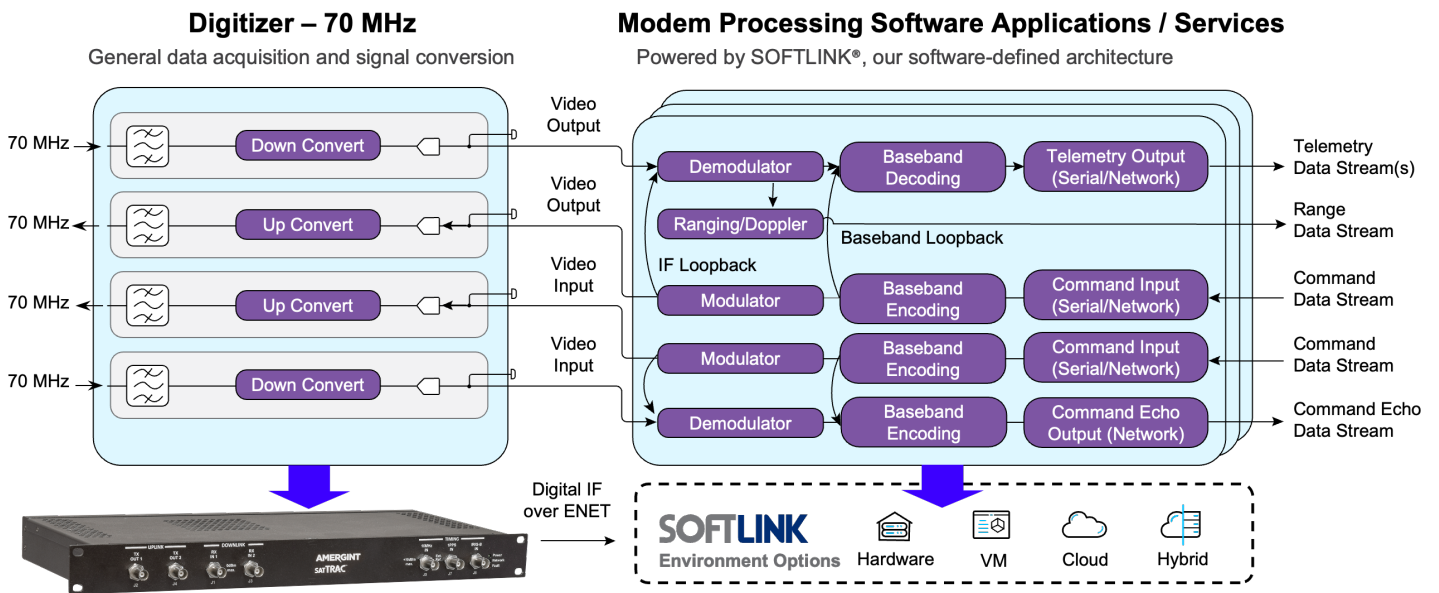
Digitizer – 70 MHz

General data acquisition and signal conversion

Modem Processing Software Applications / Services

Powered by SOFTLINK®, our software-defined architecture

70 MHz
Down Convert
Video Output

70 MHz
Up Convert
Video Output

70 MHz
Up Convert
Video Input

70 MHz
Down Convert
Video Input

Demodulator
Baseband Decoding
Telemetry Output (Serial/Network)
Telemetry Data Stream(s)

Ranging/Doppler
Range Data Stream
Baseband Loopback

IF Loopback
Modulator
Baseband Encoding
Command Input (Serial/Network)
Command Data Stream

Modulator
Baseband Encoding
Command Input (Serial/Network)
Command Data Stream

Demodulator
Baseband Encoding
Command Echo Output (Network)
Command Echo Data Stream

Digital IF over ENET

AMERGINT
satTRAC

SOFTLINK
Environment Options
Hardware
VM
Cloud
Hybrid